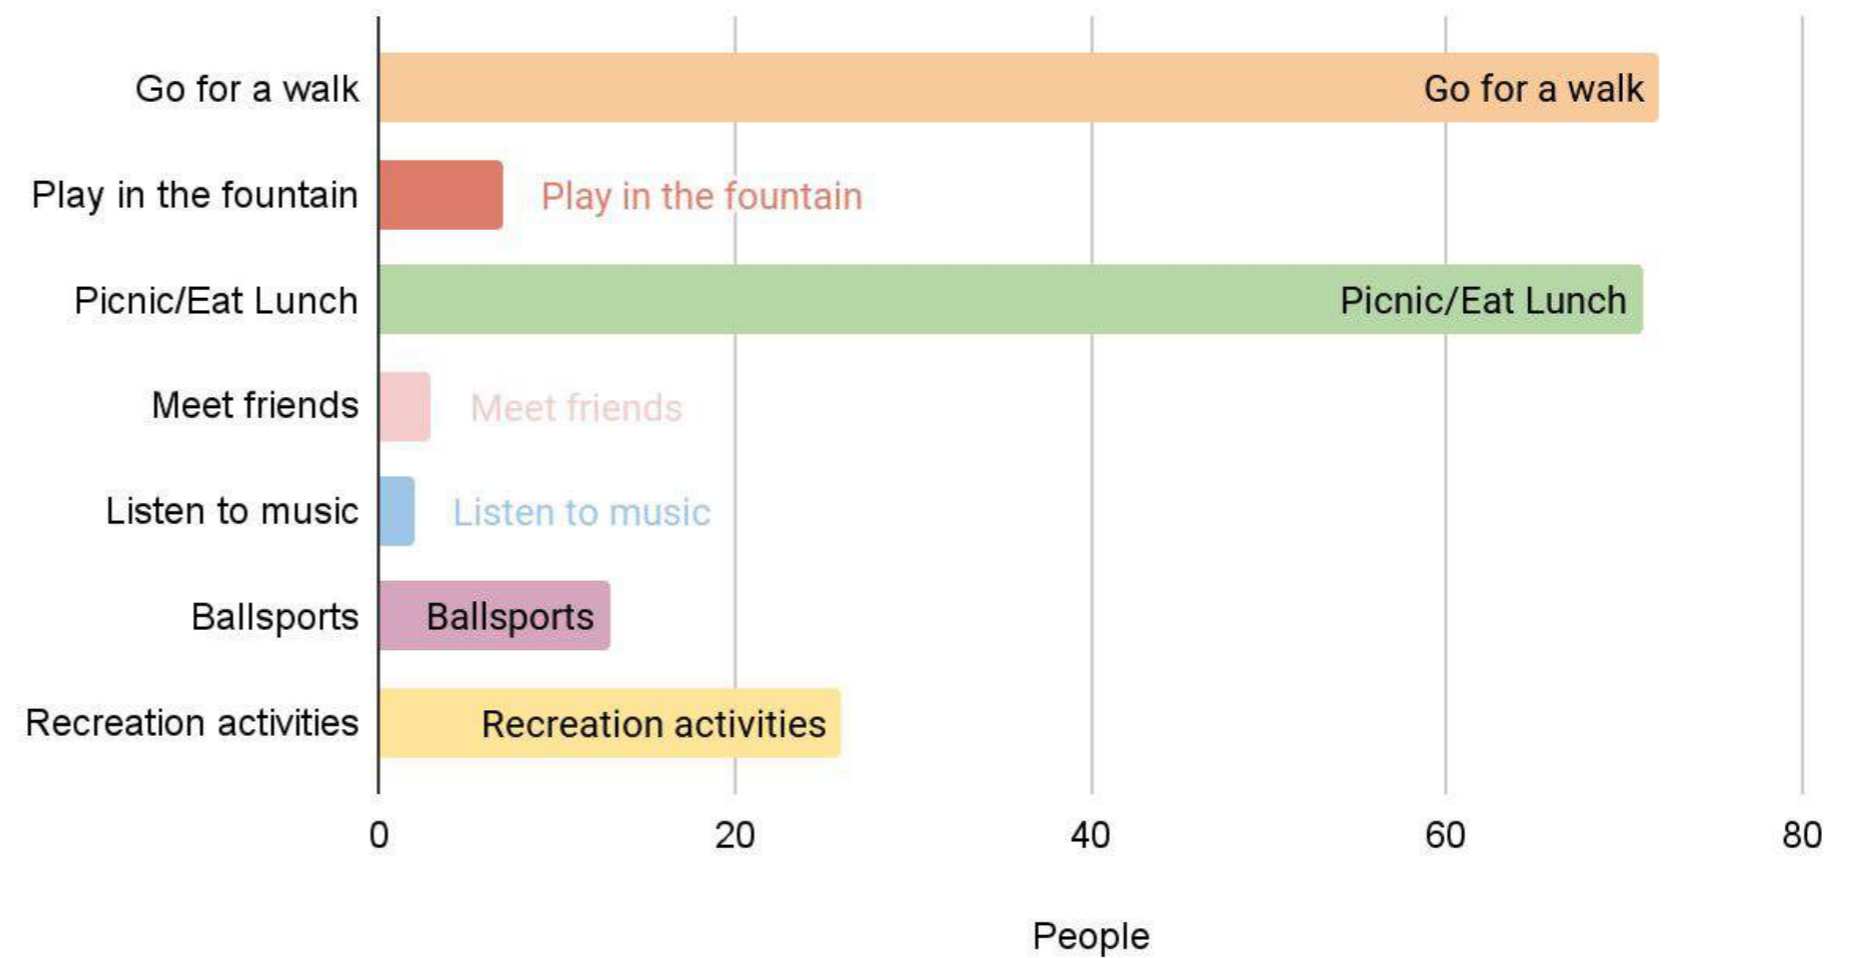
Go for a walk
Go for a walk
Play in the fountain
Play in the fountain
Picnic/Eat Lunch
Picnic/Eat Lunch
Meet friends
Meet friends
Listen to music
Listen to music
Ballsports
Ballsports
Recreation activities
Recreation activities

0
20
40
60
80

People